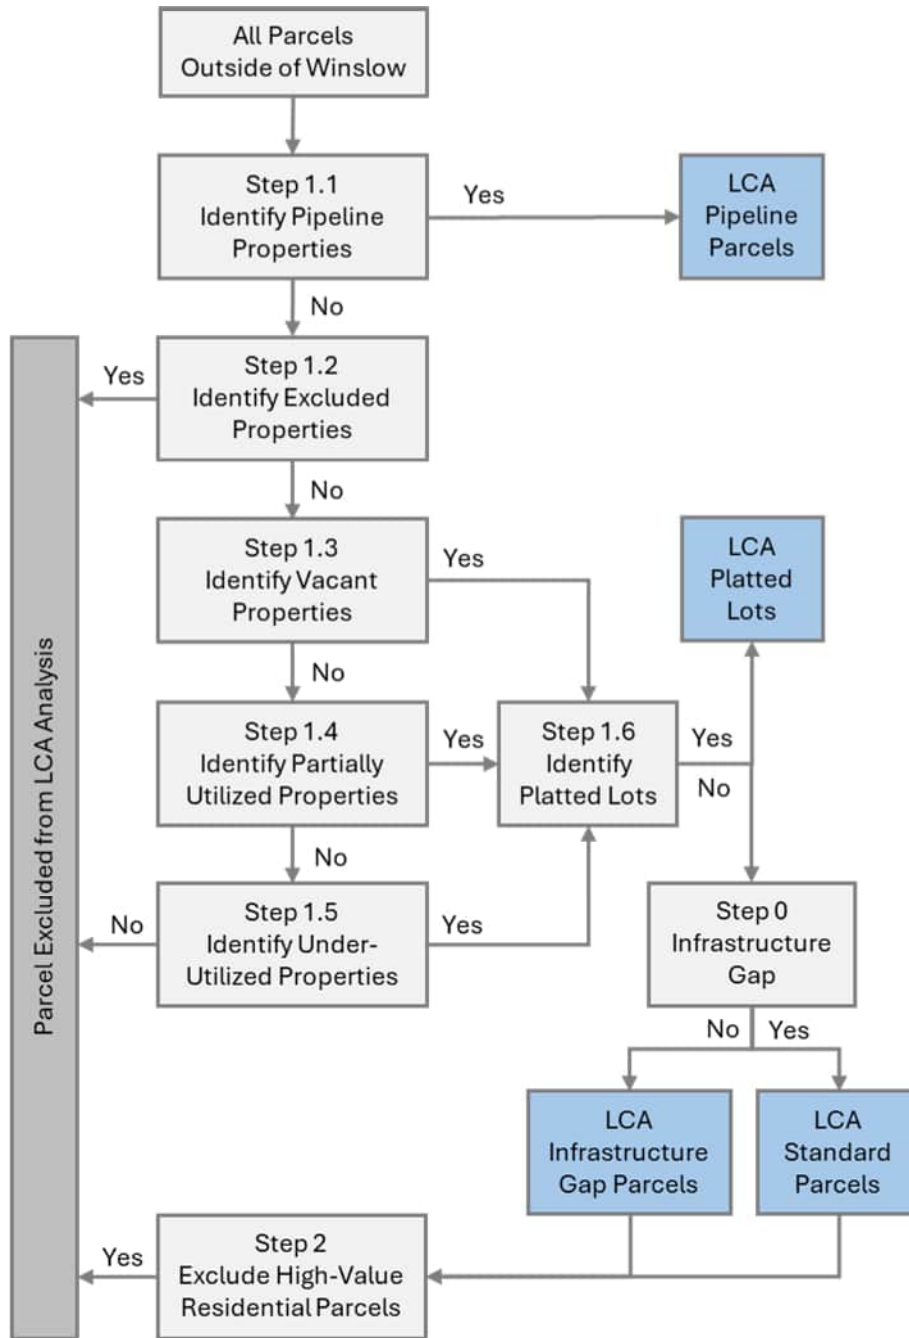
All Parcels Outside of Winslow

Step 1.1
Identify Pipeline Properties

Yes

LCA Pipeline Parcels

No

Parcel Excluded from LCA Analysis

Yes

Step 1.2
Identify Excluded Properties

No

Step 1.3
Identify Vacant Properties

Yes

LCA Platted Lots

No

Step 1.4
Identify Partially Utilized Properties

Yes

Step 1.6
Identify Platted Lots

Yes

No

No

No

Step 1.5
Identify Under-Utilized Properties

Yes

Step 0
Infrastructure Gap

No

Yes

LCA Infrastructure Gap Parcels

LCA Standard Parcels

Yes

Step 2
Exclude High-Value Residential Parcels